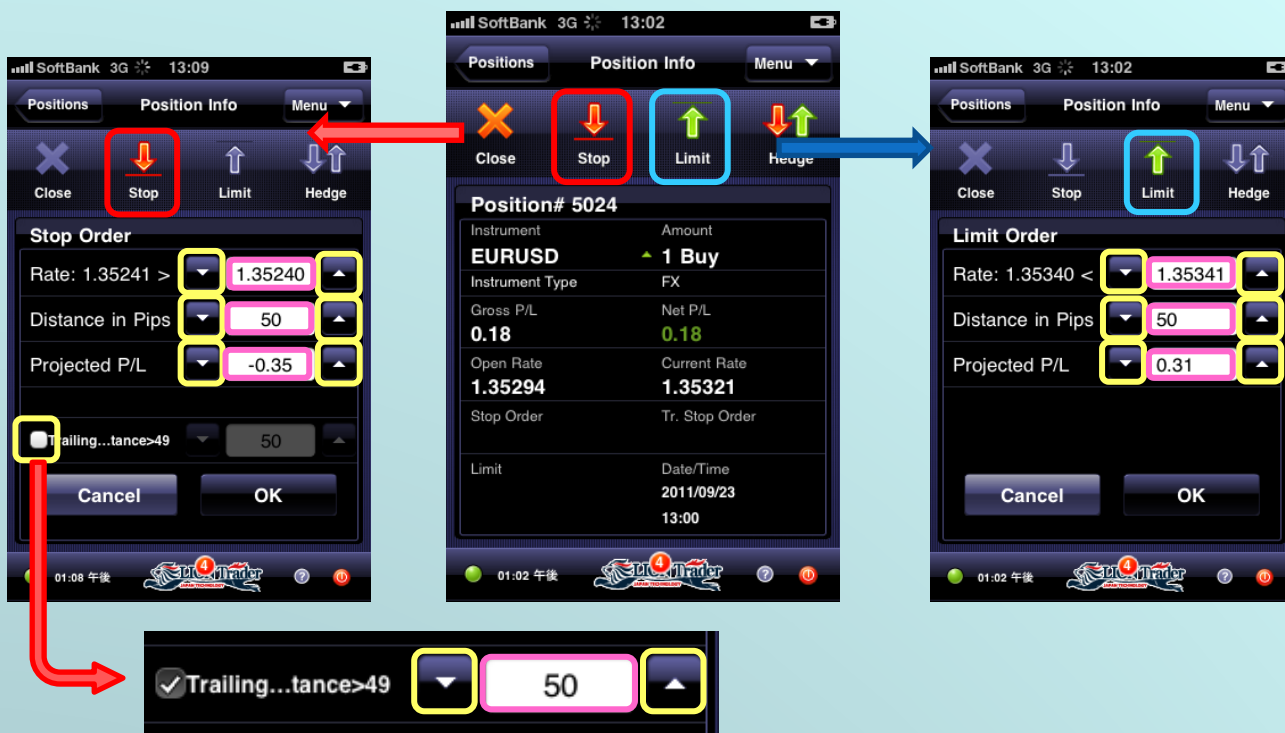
SoftBank 3G 13:09

Positions Position Info Menu

Close Stop Limit Hedge

Stop Order

Rate: 1.35241 > 1.35240

Distance in Pips 50

Projected P/L -0.35

Trailing...tance>49 50

Cancel OK

01:08 午後 LION Trader 4

SoftBank 3G 13:02

Positions Position Info Menu

Close Stop Limit Hedge

Position# 5024

| Instrument | Amount |
|---|---|
| EURUSD | 1 Buy |
| Instrument Type | FX |
| Gross P/L | Net P/L |
| 0.18 | 0.18 |
| Open Rate | Current Rate |
| 1.35294 | 1.35321 |
| Stop Order | Tr. Stop Order |
| Limit | Date/Time |
| | 2011/09/23 13:00 |

01:02 午後 LION Trader 4

SoftBank 3G 13:02

Positions Position Info Menu

Close Stop Limit Hedge

Limit Order

Rate: 1.35340 < 1.35341

Distance in Pips 50

Projected P/L 0.31

Cancel OK

01:02 午後 LION Trader 4

Trailing...tance>49 50